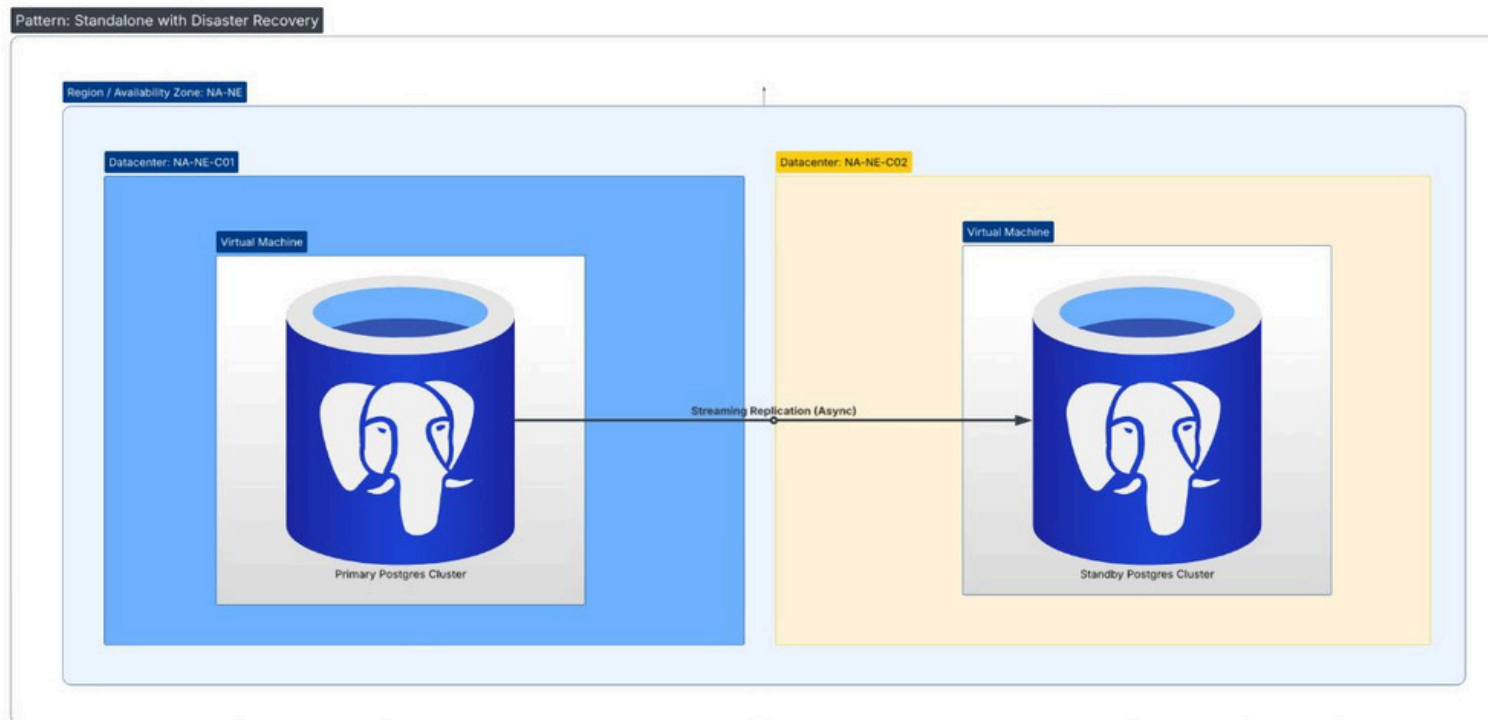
Pattern: Standalone with Disaster Recovery

Region / Availability Zone: NA-NE

Datacenter: NA-NE-C01

Virtual Machine

Primary Postgres Cluster

Streaming Replication (Async)

Datacenter: NA-NE-C02

Virtual Machine

Standby Postgres Cluster